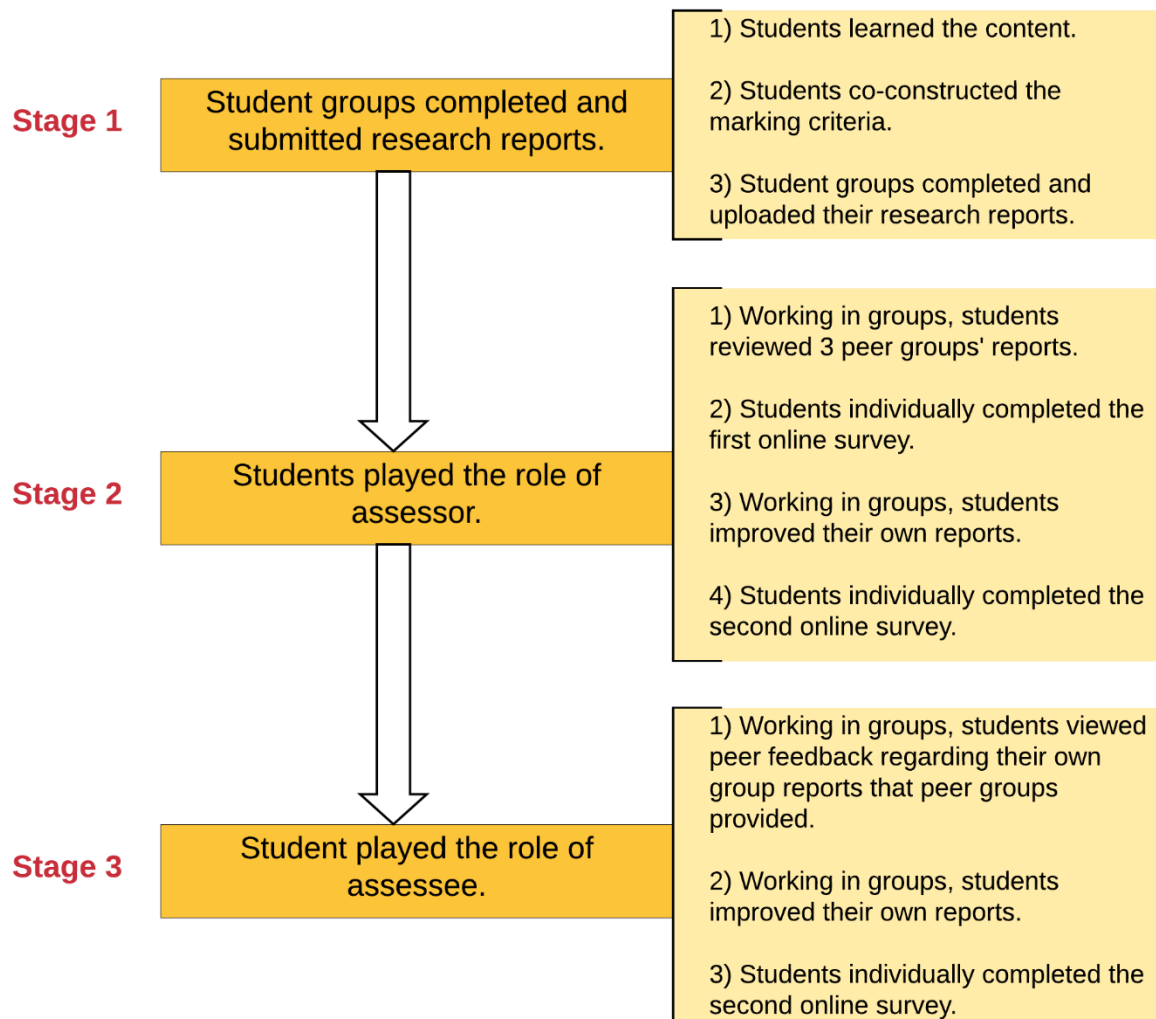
Stage 1

Student groups completed and submitted research reports.

1) Students learned the content.

2) Students co-constructed the marking criteria.

3) Student groups completed and uploaded their research reports.

Stage 2

Students played the role of assessor.

1) Working in groups, students reviewed 3 peer groups' reports.

2) Students individually completed the first online survey.

3) Working in groups, students improved their own reports.

4) Students individually completed the second online survey.

Stage 3

Student played the role of assessee.

1) Working in groups, students viewed peer feedback regarding their own group reports that peer groups provided.

2) Working in groups, students improved their own reports.

3) Students individually completed the second online survey.